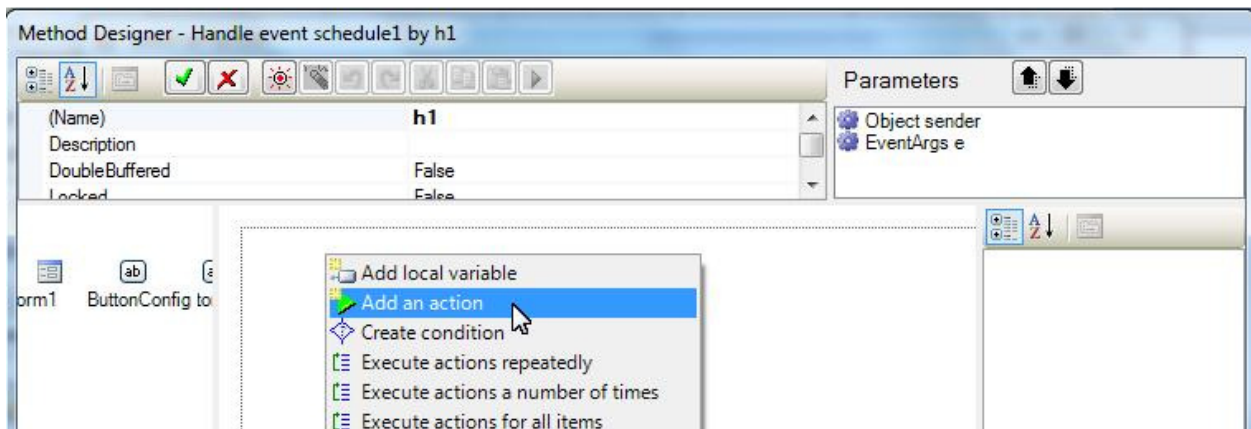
Method Designer - Handle event schedule1 by h1

Parameters

| | |
|---|---|
| (Name) | h1 |
| Description | |
| DoubleBuffered | False |
| Locked | False |

Object sender
EventArgs e

orm1 ButtonConfig to

Add local variable
Add an action
Create condition
Execute actions repeatedly
Execute actions a number of times
Execute actions for all items